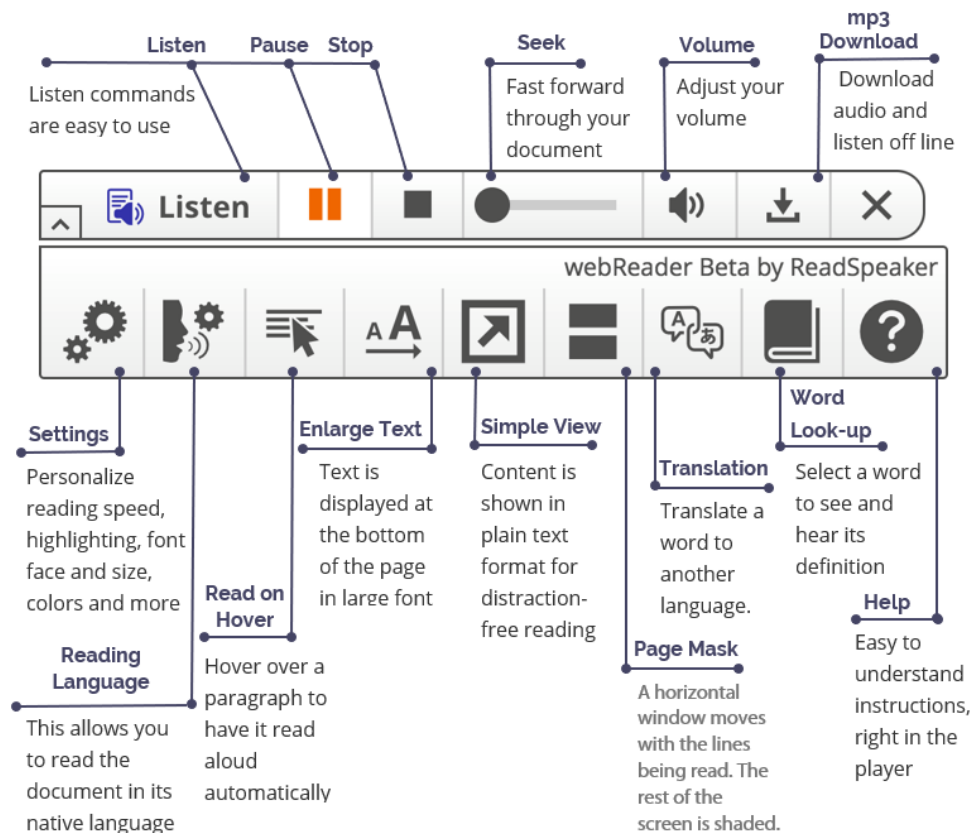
Listen

Listen commands are easy to use

Pause

Stop

Seek

Fast forward through your document

Volume

Adjust your volume

mp3 Download

Download audio and listen off line

Listen

webReader Beta by ReadSpeaker

A

A

Settings

Personalize reading speed, highlighting, font face and size, colors and more

Reading Language

This allows you to read the document in its native language

Read on Hover

Hover over a paragraph to have it read aloud automatically

Enlarge Text

Text is displayed at the bottom of the page in large font

Simple View

Content is shown in plain text format for distraction-free reading

Page Mask

A horizontal window moves with the lines being read. The rest of the screen is shaded.

Translation

Translate a word to another language.

Word Look-up

Select a word to see and hear its definition

Help

Easy to understand instructions, right in the player